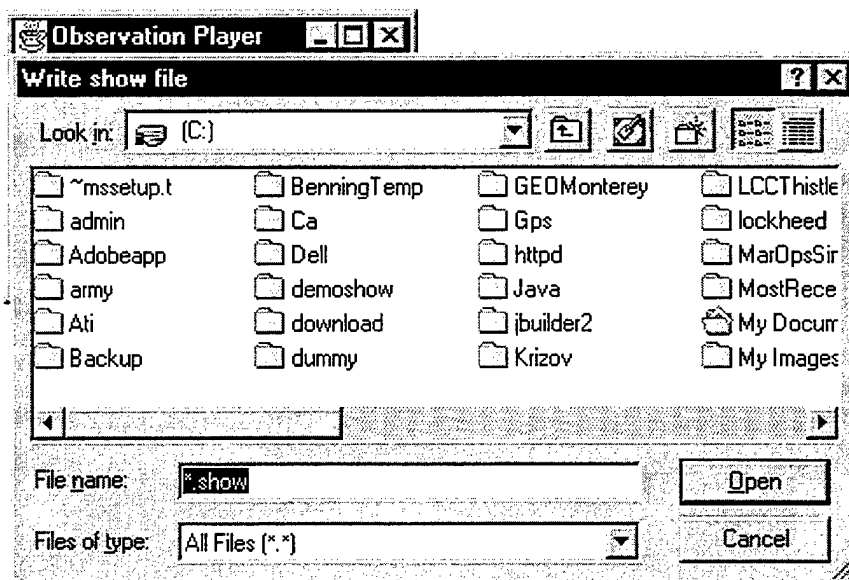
Observation Player

Write show file

Look in: (C:)

| ~mssetup.t | BenningTemp | GEOMonterey | LCCThistle |
|---|---|---|---|
| admin | Ca | Gps | lockheed |
| Adobeapp | Dell | httpd | MarOpsSir |
| army | demoshow | Java | MostRece |
| Ati | download | jbuilder2 | My Docum |
| Backup | dummy | Krizov | My Images |

File name: *.show

Files of type: All Files (*.*)

Open

Cancel